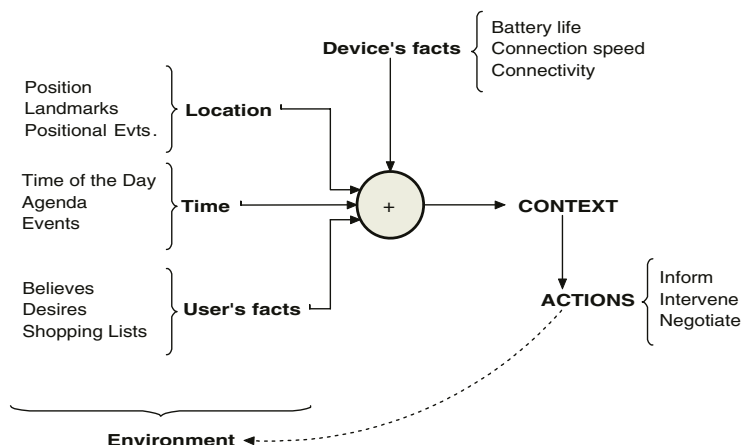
Device's facts
Battery life
Connection speed
Connectivity

Position
Landmarks
Positional Evts.
Location

Time of the Day
Agenda
Events
Time

+

CONTEXT

Believes
Desires
Shopping Lists
User's facts

ACTIONS
Inform
Intervene
Negotiate

Environment